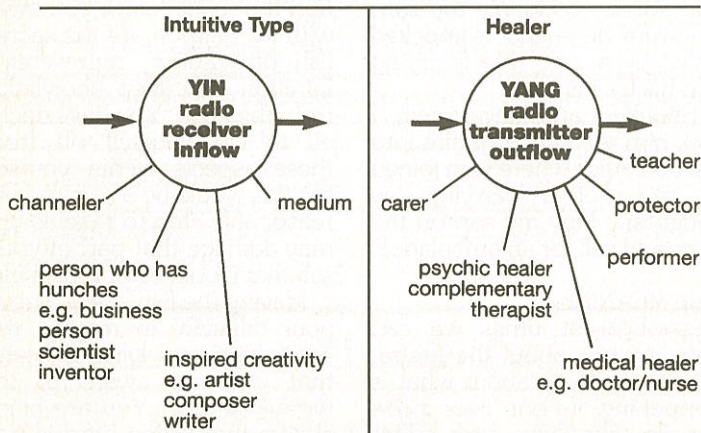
Intuitive Type

YIN
radio
receiver
inflow

channeller

medium

person who has hunches
e.g. business person
scientist
inventor

inspired creativity
e.g. artist
composer
writer

Healer

YANG
radio
transmitter
outflow

teacher

carer

protector

performer

psychic healer
complementary therapist

medical healer
e.g. doctor/nurse